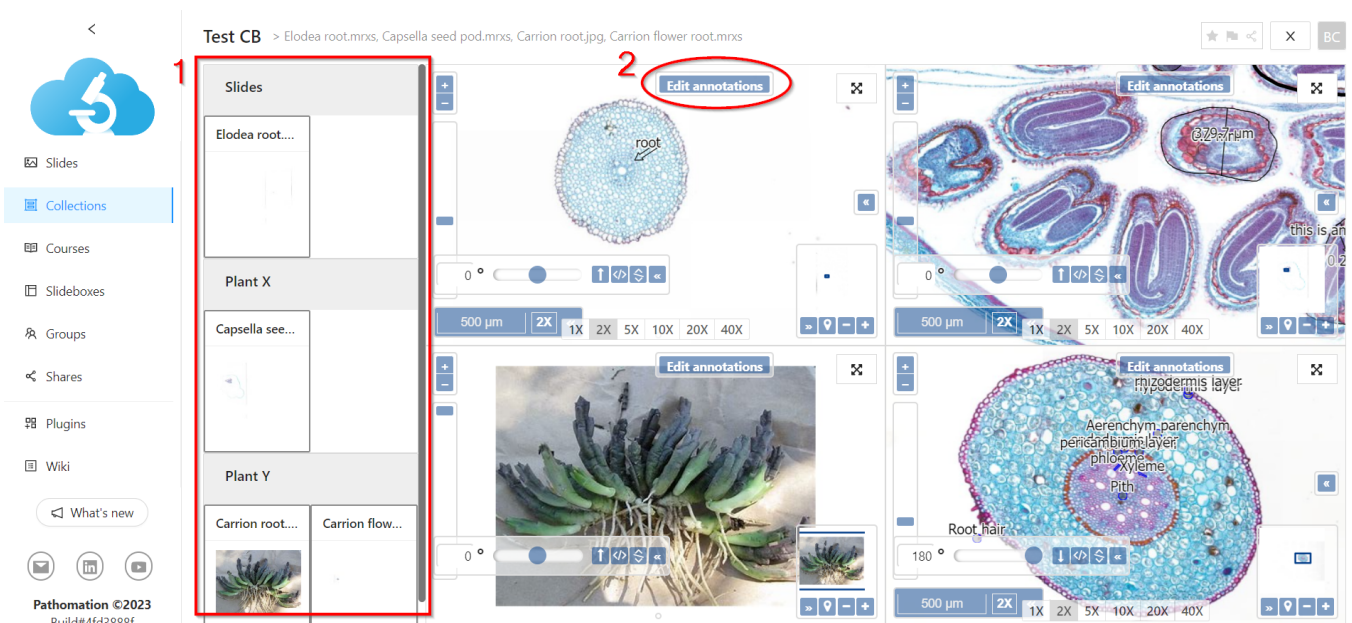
<

Slides
Collections
Courses
Slideboxes
Groups
Shares
Plugins
Wiki
What's new

Pathomation ©2023
Build#4fd2888f

Test CB > Elodea root.mrxs, Capsella seed pod.mrxs, Carrion root.jpg, Carrion flower root.mrxs

BC

1
Slides
Elodea root....
Plant X
Capsella see...
Plant Y
Carrion root....
Carrion flow...

2
Edit annotations
root
0 °
500 µm 2X
1X 2X 5X 10X 20X 40X

Edit annotations
379.7 µm
this is an
0 °
500 µm 2X
1X 2X 5X 10X 20X 40X

Edit annotations
0 °

Edit annotations
rhizodermis layer
Aerenchym parenchym
pericambium layer
phloeme
Xyleme
Pith
Root hair
180 °
500 µm 2X
1X 2X 5X 10X 20X 40X